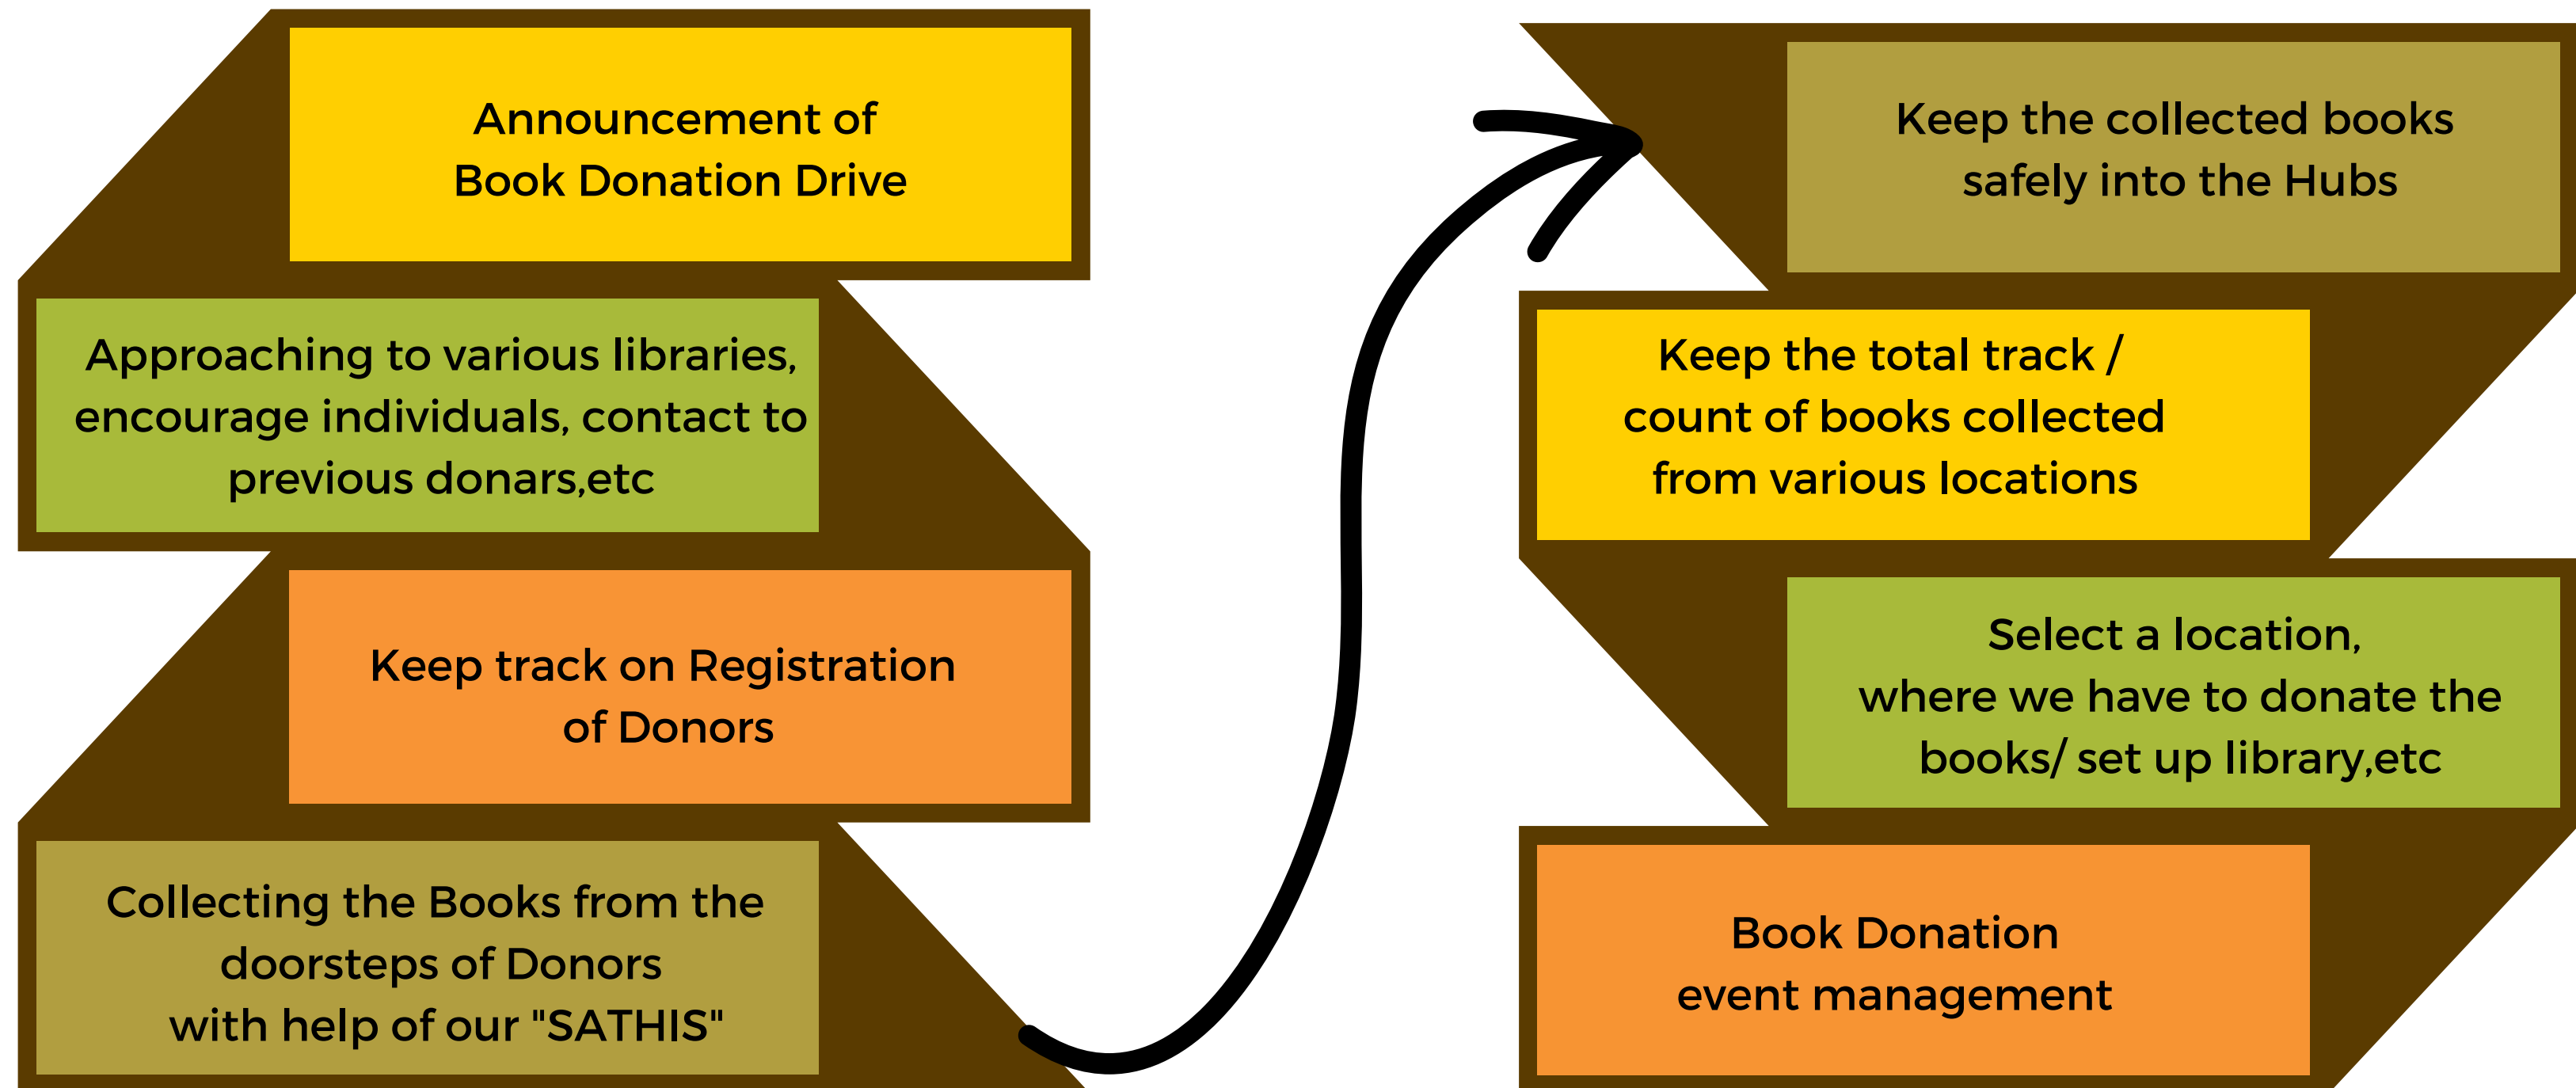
Announcement of Book Donation Drive

Approaching to various libraries, encourage individuals, contact to previous donars,etc

Keep track on Registration of Donors

Collecting the Books from the doorsteps of Donors with help of our "SATHIS"

Keep the collected books safely into the Hubs

Keep the total track / count of books collected from various locations

Select a location, where we have to donate the books/ set up library,etc

Book Donation event management